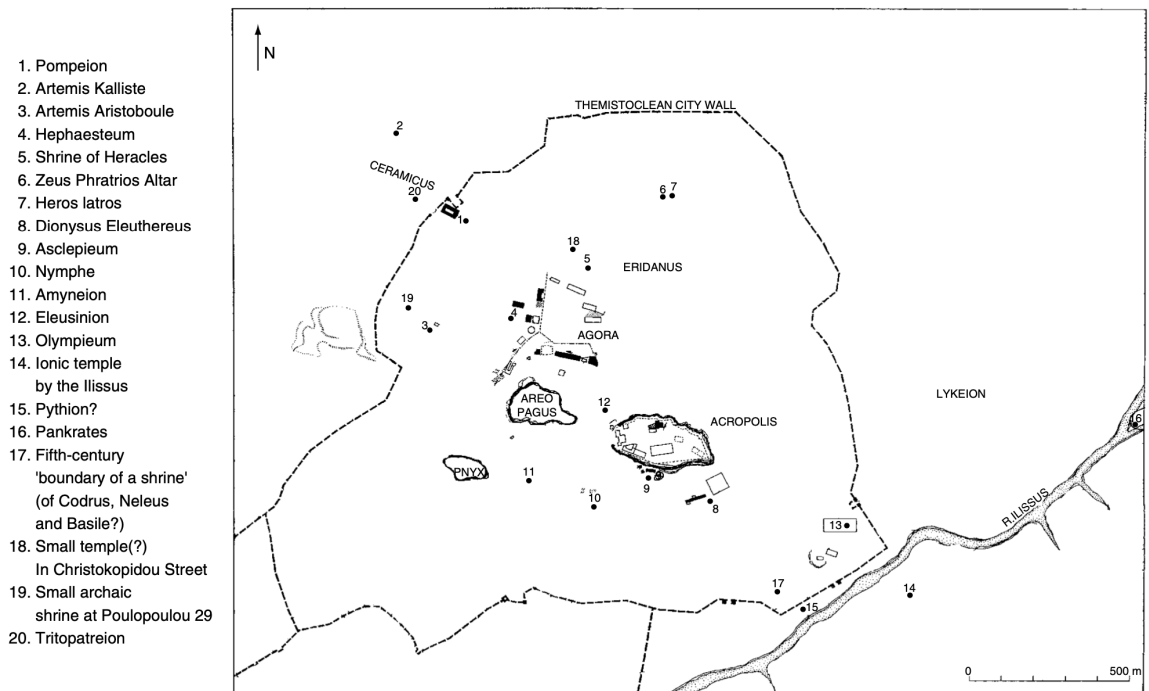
1. Pompeion
2. Artemis Kalliste
3. Artemis Aristoboule
4. Hephaesteum
5. Shrine of Heracles
6. Zeus Phratrios Altar
7. Heros Iatros
8. Dionysus Eleuthereus
9. Asclepieum
10. Nymphe
11. Amyneion
12. Eleusinion
13. Olympieum
14. Ionic temple by the Ilissus
15. Pythion?
16. Pankrates
17. Fifth-century 'boundary of a shrine' (of Codrus, Neleus and Basile?)
18. Small temple(?) In Christokopidou Street
19. Small archaic shrine at Poulopoulou 29
20. Tritopatreion

N

THEMISTOCLEAN CITY WALL

2

CERAMICUS

20

1

6 7

18

5

ERIDANUS

19

4

3

AGORA

AREO PAGUS

12

ACROPOLIS

LYKEION

16

PNYX

11

9

10

8

13

R. ILISSUS

17

14

15

0

500 m